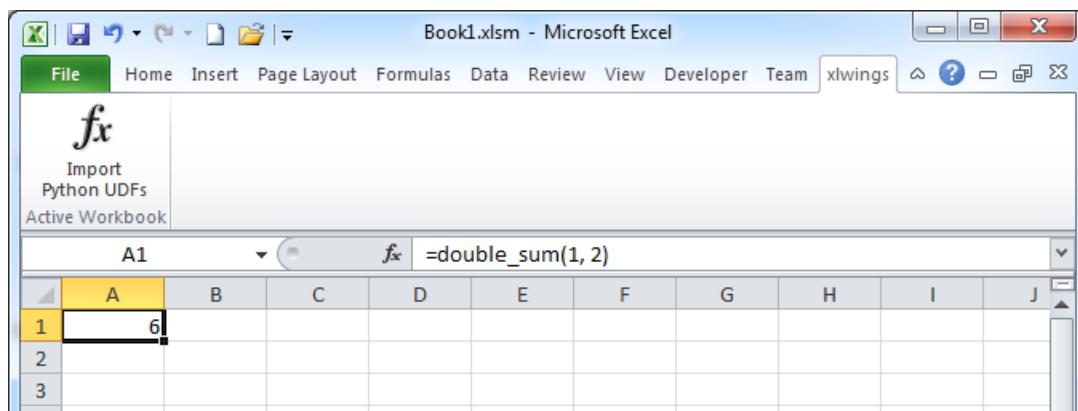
Book1.xlsm - Microsoft Excel

File Home Insert Page Layout Formulas Data Review View Developer Team xlwings

$fx$
Import Python UDFs
Active Workbook

A1
$fx$ =double_sum(1, 2)

| | A | B | C | D | E | F | G | H | I | J |
|---|---|---|---|---|---|---|---|---|---|---|
| 1 | 6 | | | | | | | | | |
| 2 | | | | | | | | | | |
| 3 | | | | | | | | | | |